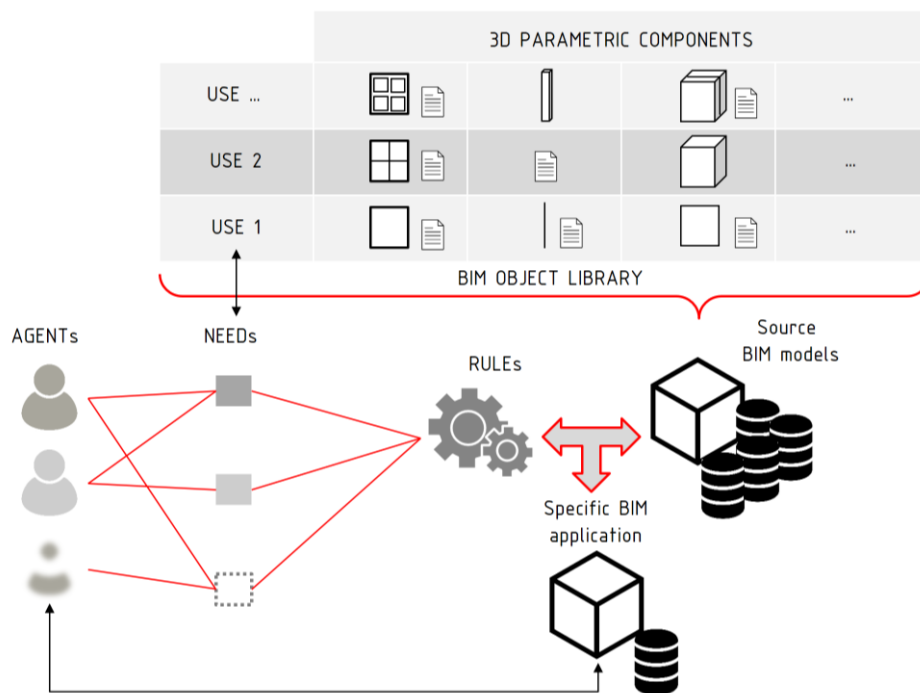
3D PARAMETRIC COMPONENTS

| | | | | |
|---|---|---|---|---|
| USE ... | | | | ... |
| USE 2 | | | | ... |
| USE 1 | | | | ... |

BIM OBJECT LIBRARY

AGENTs

NEEDs

RULEs

Source BIM models

Specific BIM application